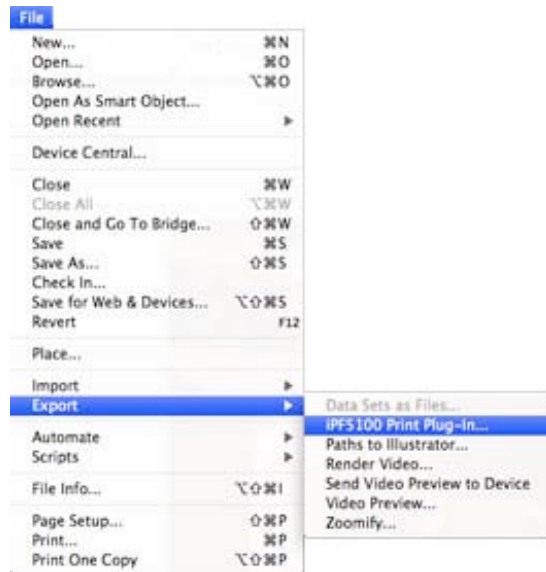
File

New... ⌘N
Open... ⌘O
Browse... ⌥⌘O
Open As Smart Object...
Open Recent

Device Central...

Close ⌘W
Close All ⌥⌘W
Close and Go To Bridge... ⇧⌘W
Save ⌘S
Save As... ⇧⌘S
Check In...
Save for Web & Devices... ⌥⇧⌘S
Revert F12

Place...

Import
Export

Automate
Scripts

File Info... ⌥⇧⌘I

Page Setup... ⇧⌘P
Print... ⌘P
Print One Copy ⌥⇧⌘P

Data Sets as Files...
iPF5100 Print Plug-In...
Paths to Illustrator...
Render Video...
Send Video Preview to Device
Video Preview...
Zoomify...